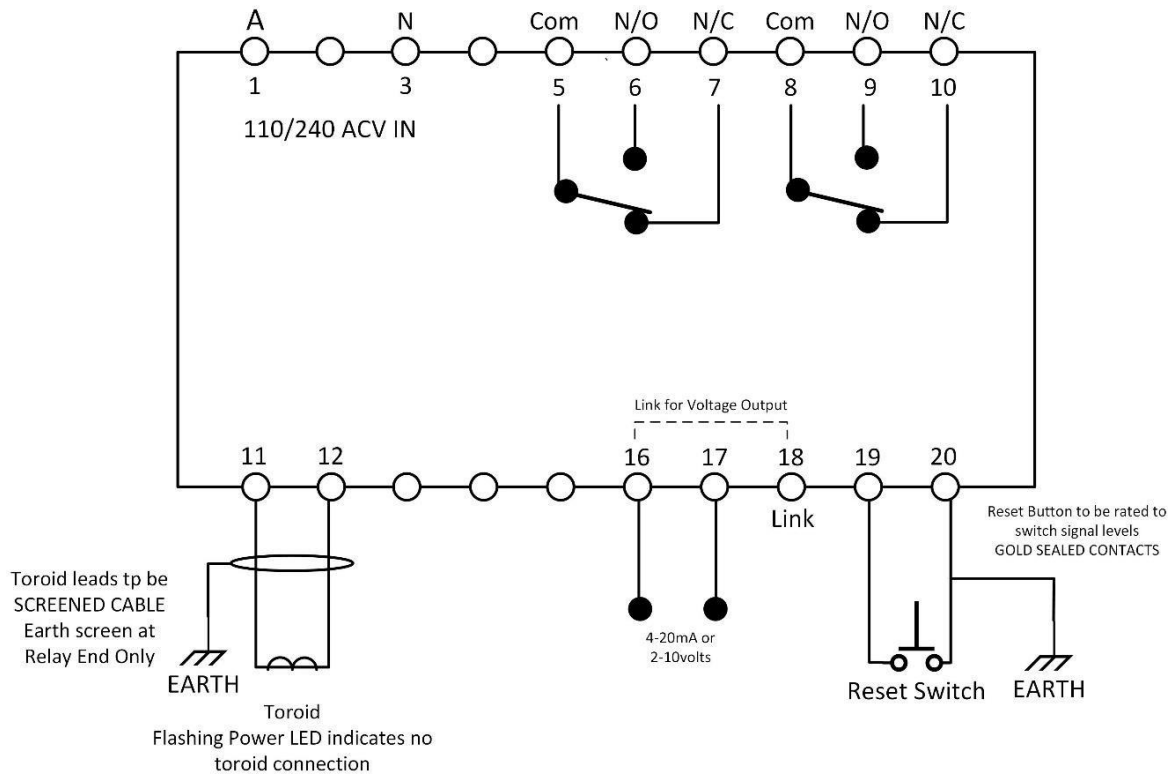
A N Com N/O N/C Com N/O N/C

1 3 5 6 7 8 9 10

110/240 ACV IN

Link for Voltage Output

11 12 16 17 18 19 20

Link

Reset Button to be rated to switch signal levels GOLD SEALED CONTACTS

Toroid leads tp be SCREENED CABLE Earth screen at Relay End Only

EARTH

4-20mA or 2-10volts

Reset Switch

EARTH

Toroid
Flashing Power LED indicates no toroid connection